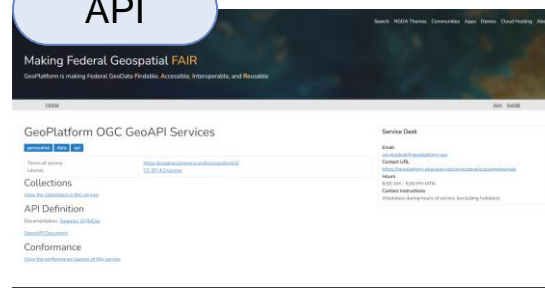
API

Search NGDA Themes Communities Apps Demos Cloud Hosting Abo

Making Federal Geospatial FAIR

GeoPlatform is making Federal GeoData Findable, Accessible, Interoperable, and Reusable

Home

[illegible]

GeoPlatform OGC GeoAPI Services

geospatial data api

Terms of service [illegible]
License CC-BY 4.0 License

Collections

View the collections in this service

API Definition

Documentation: Swagger UI ReDoc

OpenAPI Document

Conformance

View the conformance classes of this service

Service Desk

Email
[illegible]
Contact URL
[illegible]
Hours
8:00 AM - 5:00 PM MTN
Contact instructions
Weekdays during hours of service (excluding holidays)